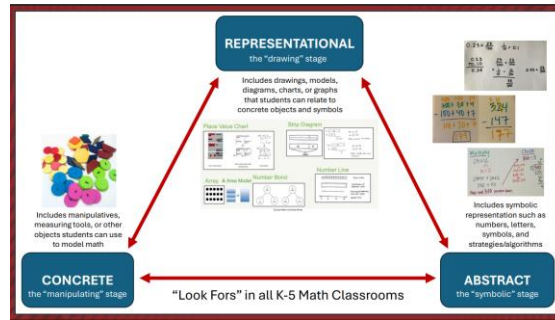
REPRESENTATIONAL
the "drawing" stage

Includes drawings, models, diagrams, charts, or graphs that students can relate to concrete objects and symbols

Place Value Chart
Strip Diagram
Array
A Area Model
Number Bond
Number Line

Includes manipulatives, measuring tools, or other objects students can use to model math

Includes symbolic representation such as numbers, letters, symbols, and strategies/algorithms

CONCRETE
the "manipulating" stage

"Look Fors" in all K-5 Math Classrooms

ABSTRACT
the "symbolic" stage